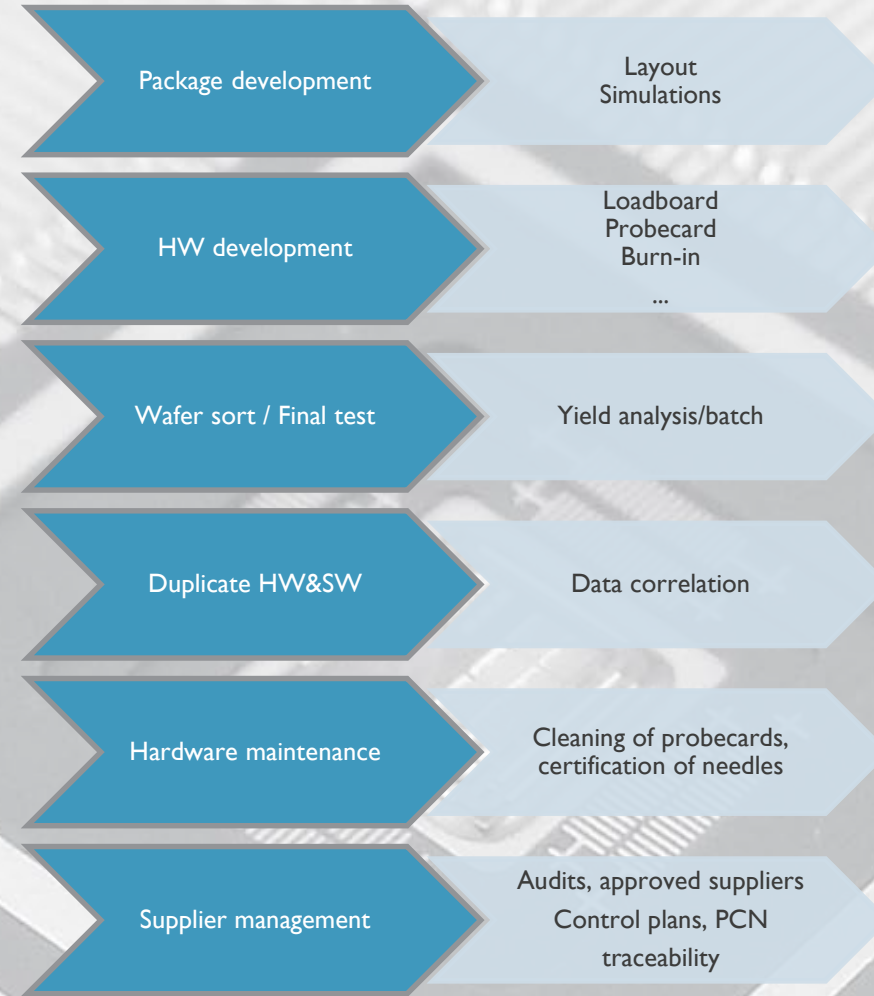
Package development

Layout
Simulations

HW development

Loadboard
Probecard
Burn-in
...

Wafer sort / Final test

Yield analysis/batch

Duplicate HW&SW

Data correlation

Hardware maintenance

Cleaning of probecards, certification of needles

Supplier management

Audits, approved suppliers
Control plans, PCN
traceability